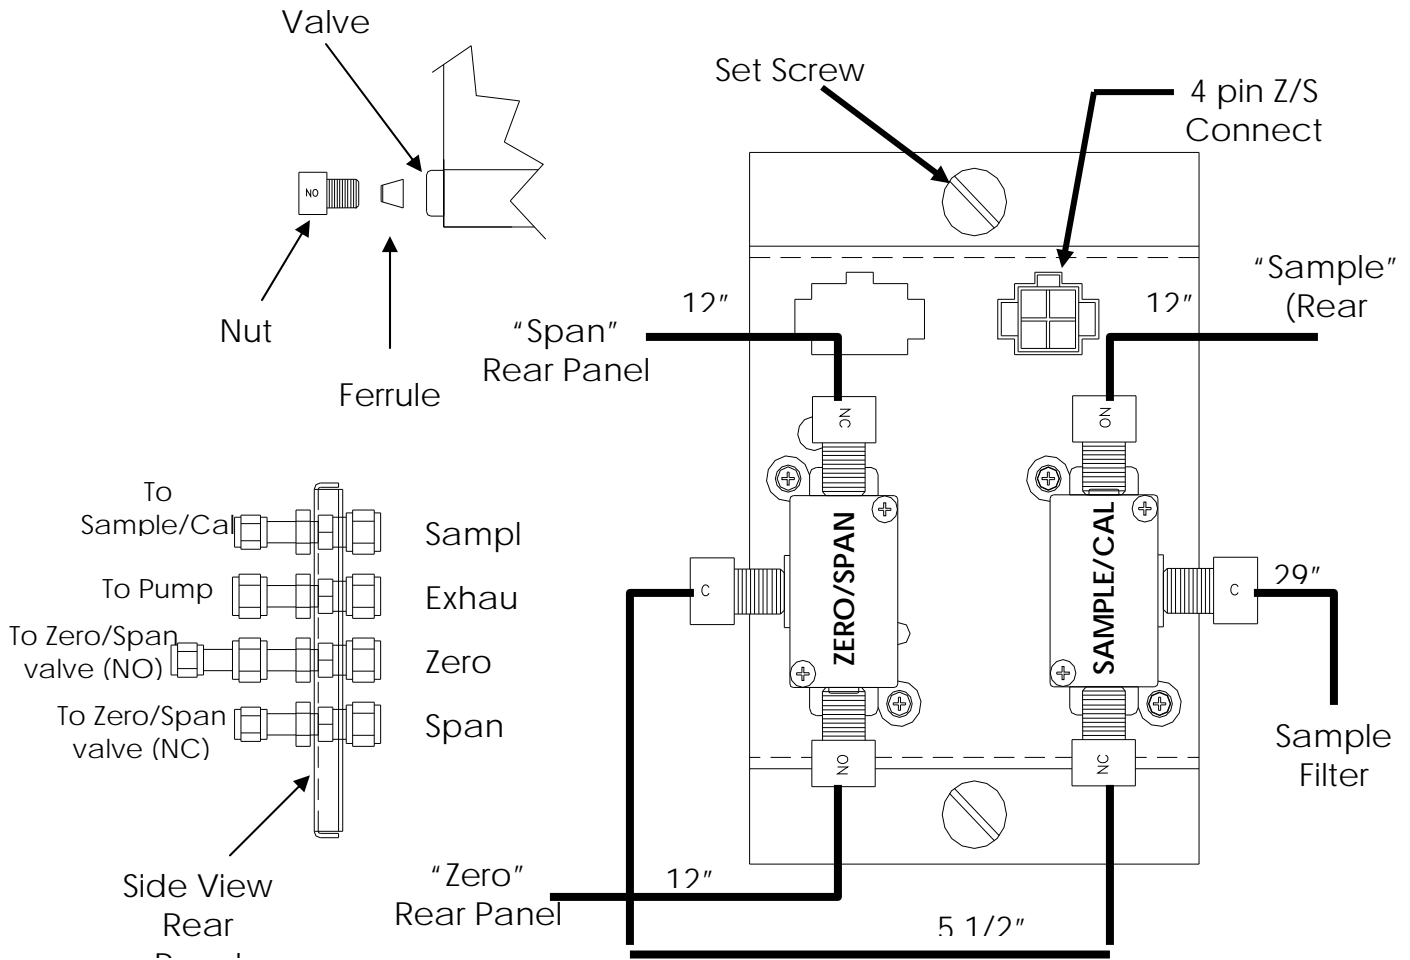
Valve

NO

Nut

Ferrule

Set Screw

4 pin Z/S Connect

"Sample" (Rear

12"

"Span" Rear Panel

12"

NC

NO

C

ZERO/SPAN

SAMPLE/CAL

C

29"

Sample Filter

To Sample/Cal

Sampl

To Pump

Exhau

To Zero/Span valve (NO)

Zero

To Zero/Span valve (NC)

Span

Side View Rear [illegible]

NO

NC

"Zero" Rear Panel

12"

5 1/2"